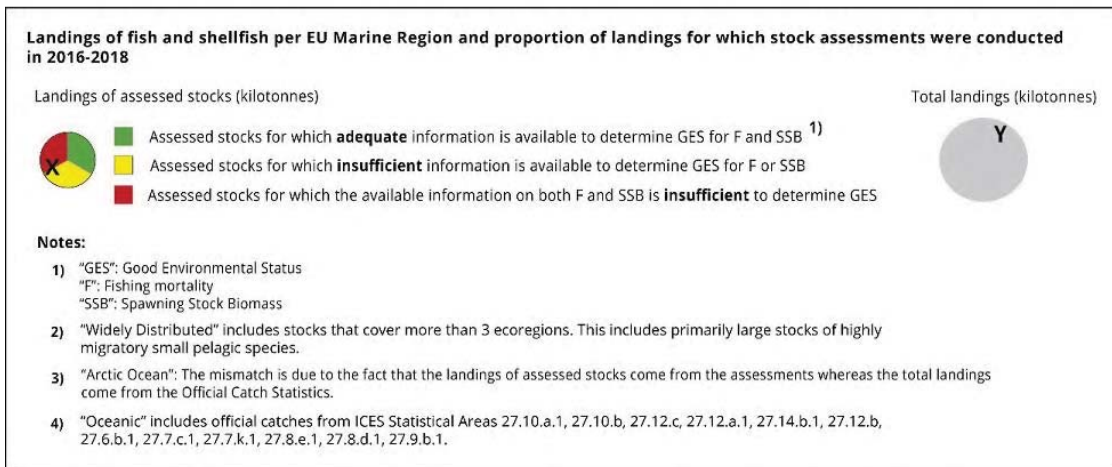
**Landings of fish and shellfish per EU Marine Region and proportion of landings for which stock assessments were conducted in 2016-2018**

Landings of assessed stocks (kilotonnes)

Total landings (kilotonnes)

X

Y

Assessed stocks for which **adequate** information is available to determine GES for F and SSB $^{1)}$

Assessed stocks for which **insufficient** information is available to determine GES for F or SSB

Assessed stocks for which the available information on both F and SSB is **insufficient** to determine GES

**Notes:**

1) "GES": Good Environmental Status
"F": Fishing mortality
"SSB": Spawning Stock Biomass

2) "Widely Distributed" includes stocks that cover more than 3 ecoregions. This includes primarily large stocks of highly migratory small pelagic species.

3) "Arctic Ocean": The mismatch is due to the fact that the landings of assessed stocks come from the assessments whereas the total landings come from the Official Catch Statistics.

4) "Oceanic" includes official catches from ICES Statistical Areas 27.10.a.1, 27.10.b, 27.12.c, 27.12.a.1, 27.14.b.1, 27.12.b, 27.6.b.1, 27.7.c.1, 27.7.k.1, 27.8.e.1, 27.8.d.1, 27.9.b.1.